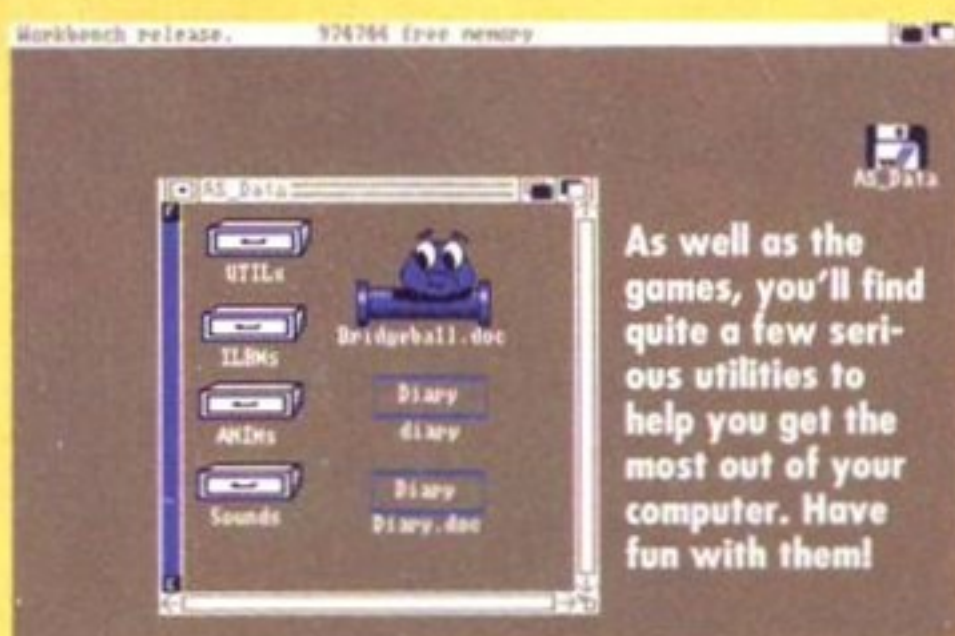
Workbench release. 974766 free memory

AS_Data

AS_Data

UTILs

Bridgeball.doc

ILBMs

Diary

ANIMs

diary

Diary

Sounds

Diary.doc

As well as the games, you'll find quite a few serious utilities to help you get the most out of your computer. Have fun with them!